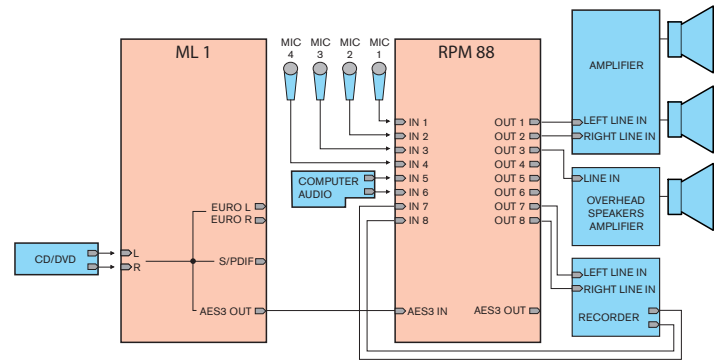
ML 1

MIC 4
MIC 3
MIC 2
MIC 1

RPM 88

AMPLIFIER

LEFT LINE IN
RIGHT LINE IN

IN 1
IN 2
IN 3
IN 4
IN 5
IN 6
IN 7
IN 8

OUT 1
OUT 2
OUT 3
OUT 4
OUT 5
OUT 6
OUT 7
OUT 8

COMPUTER AUDIO

LINE IN

OVERHEAD SPEAKERS AMPLIFIER

EURO L
EURO R

CD/DVD

L
R

S/PDIF

AES3 OUT

AES3 IN

AES3 OUT

LEFT LINE IN
RIGHT LINE IN

RECORDER